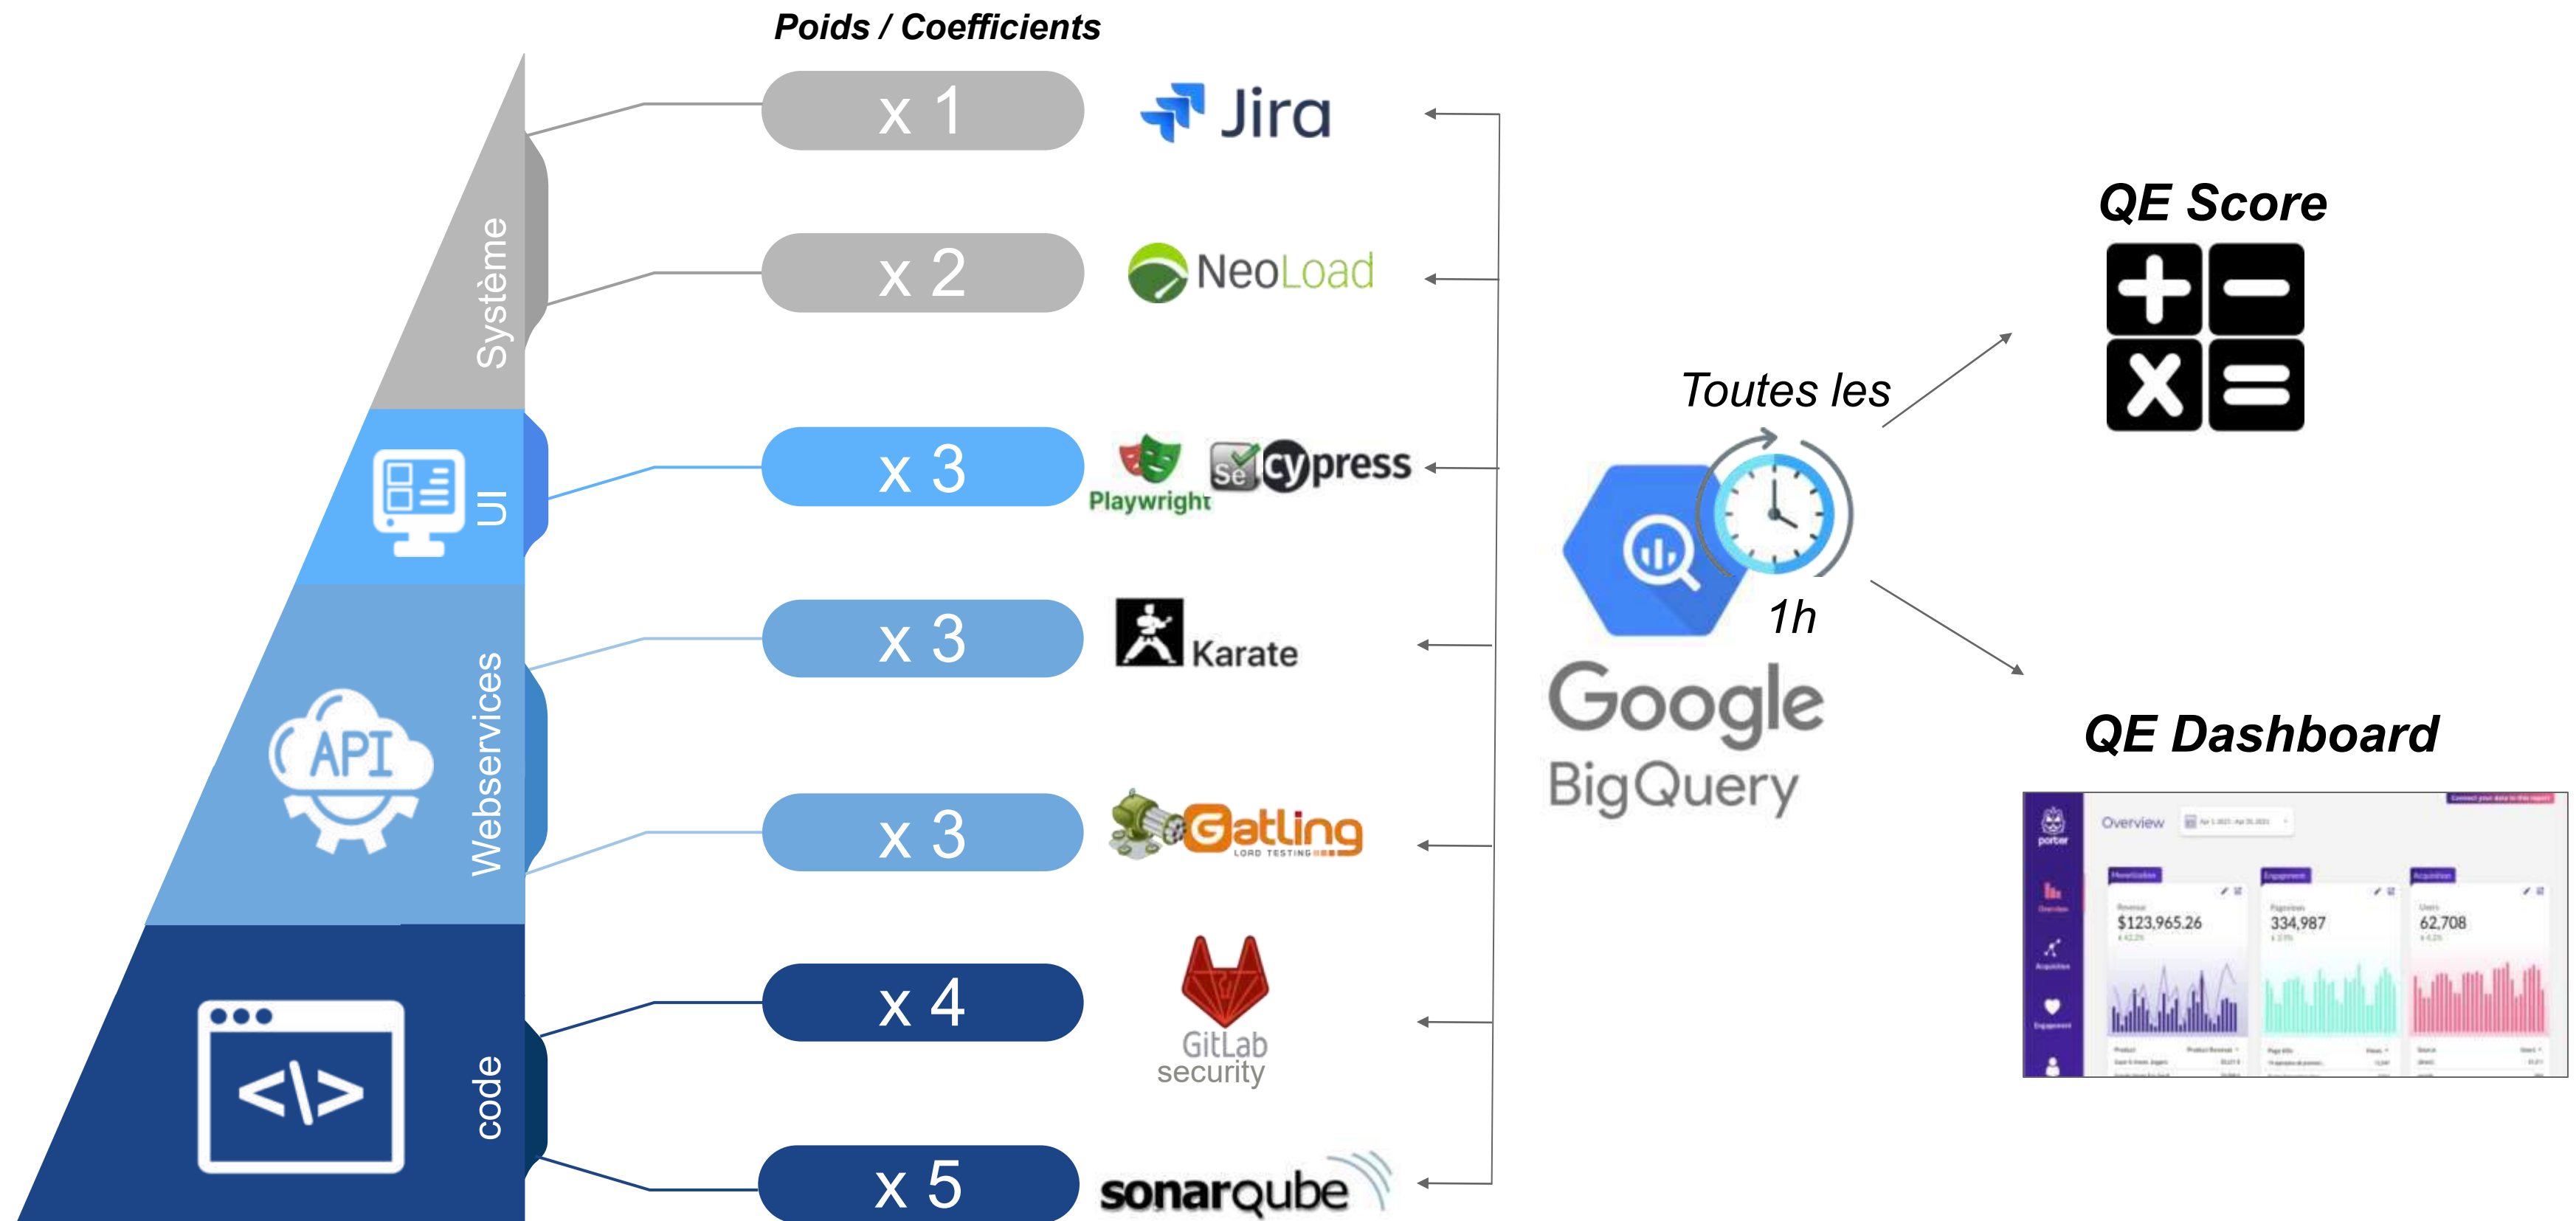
Poids / Coefficients

Système

UI

Webservices

API

code

</>

x 1

Jira

x 2

NeoLoad

x 3

Playwright

Se cypress

x 3

Karate

x 3

Gatling

LOAD TESTING

x 4

GitLab security

x 5

sonarqube

Toutes les

1h

Google BigQuery

QE Score

QE Dashboard

porter

Overview

$123,965.26

334,987

62,708